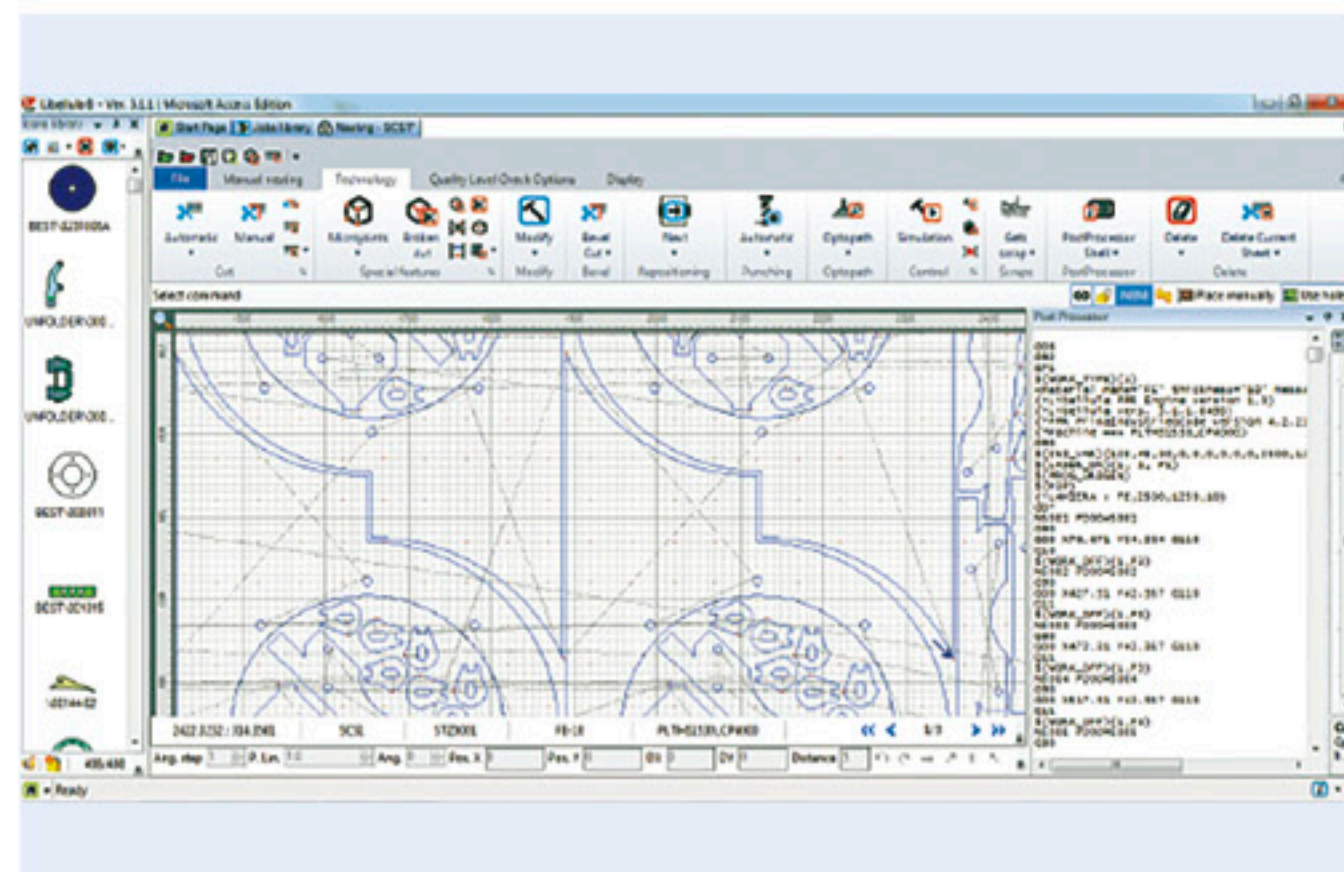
Libellula8 - Ver. 3.1.1 | Microsoft Access Edition

Start Page | Jobs library | Nesting - SC67

File | Manual nesting | Technology | Quality Level Check Options | Display

Automatic | Manual | Cut | Microjoints | Broken Art | Special features | Modify | Modify | Bevel Cut | Bevel | Next | Repositioning | Automatic | Punching | Optopath | Optopath | Simulation | Control | Gets scrap | Scraps | PostProcessor Sheet | PostProcessor | Delete | Delete Current Sheet | Delete

Select command

Place manually | Use hole

Post Processor

BEST-0231005A
UNFOLDER000...
UNFOLDER000...
BEST-000011
BEST-001016
\00144-02

2422.3232 : 104.2081 | SC6L | STZ001 | FB-18 | PLTH0153R,CP4K00 | 8/9

Ang. step | P. Len. | Ang. | Pos. X | Pos. Y | DX | DY | Distance

Ready